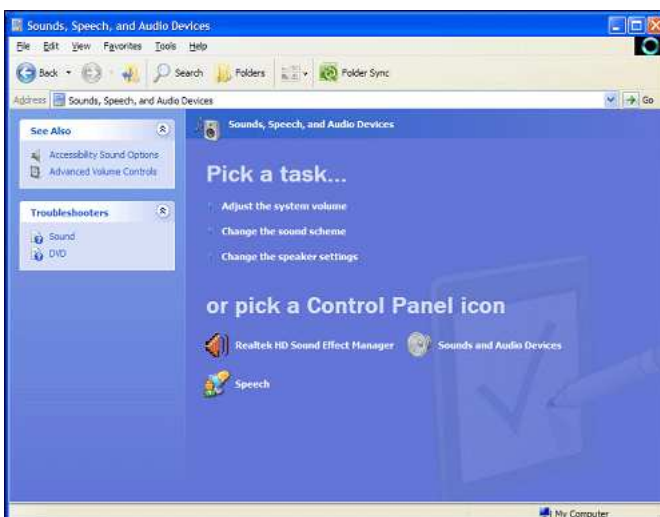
Sounds, Speech, and Audio Devices

File Edit View Favorites Tools Help

Back Search Folders Folder Sync

Address Sounds, Speech, and Audio Devices Go

See Also

Accessibility Sound Options
Advanced Volume Controls

Troubleshooters

Sound
DVD

Sounds, Speech, and Audio Devices

Pick a task...

Adjust the system volume
Change the sound scheme
Change the speaker settings

or pick a Control Panel icon

Realtek HD Sound Effect Manager
Sounds and Audio Devices
Speech

My Computer